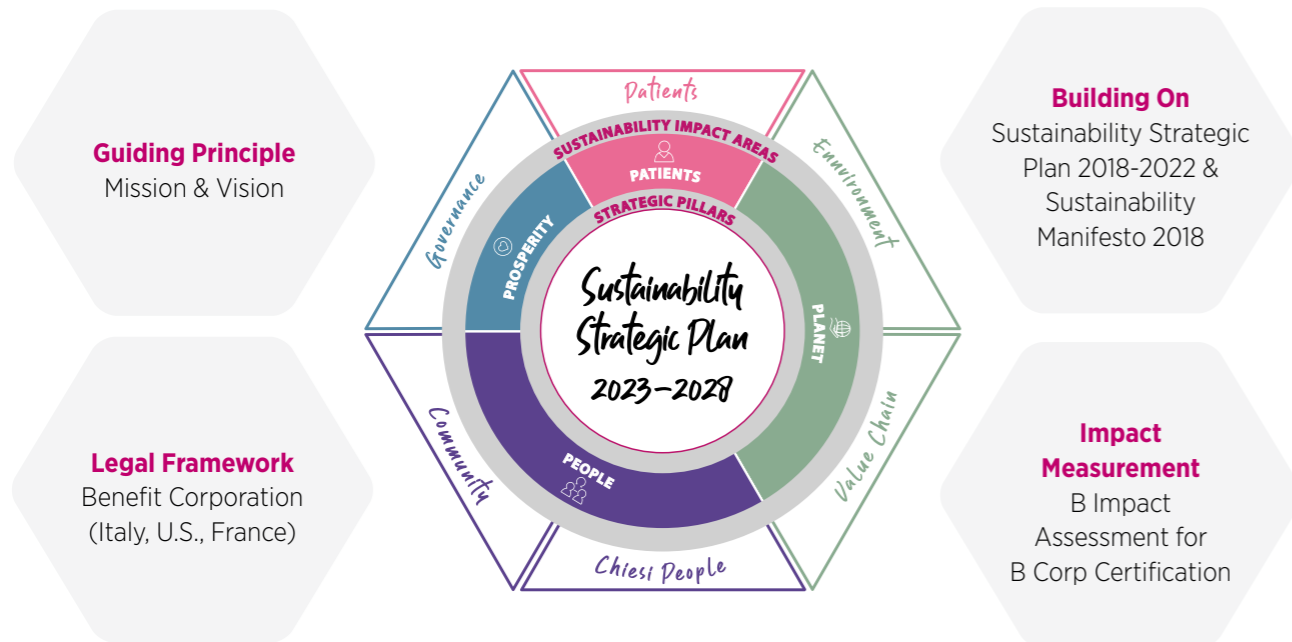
Guiding Principle
Mission & Vision

Legal Framework
Benefit Corporation (Italy, U.S., France)

Patients

Governance

Environment

Community

Value Chain

Chiesi People

SUSTAINABILITY IMPACT AREAS

STRATEGIC PILLARS

PATIENTS

PROSPERITY

PLANET

PEOPLE

Sustainability Strategic Plan 2023–2028

Building On
Sustainability Strategic Plan 2018-2022 & Sustainability Manifesto 2018

Impact Measurement
B Impact Assessment for B Corp Certification